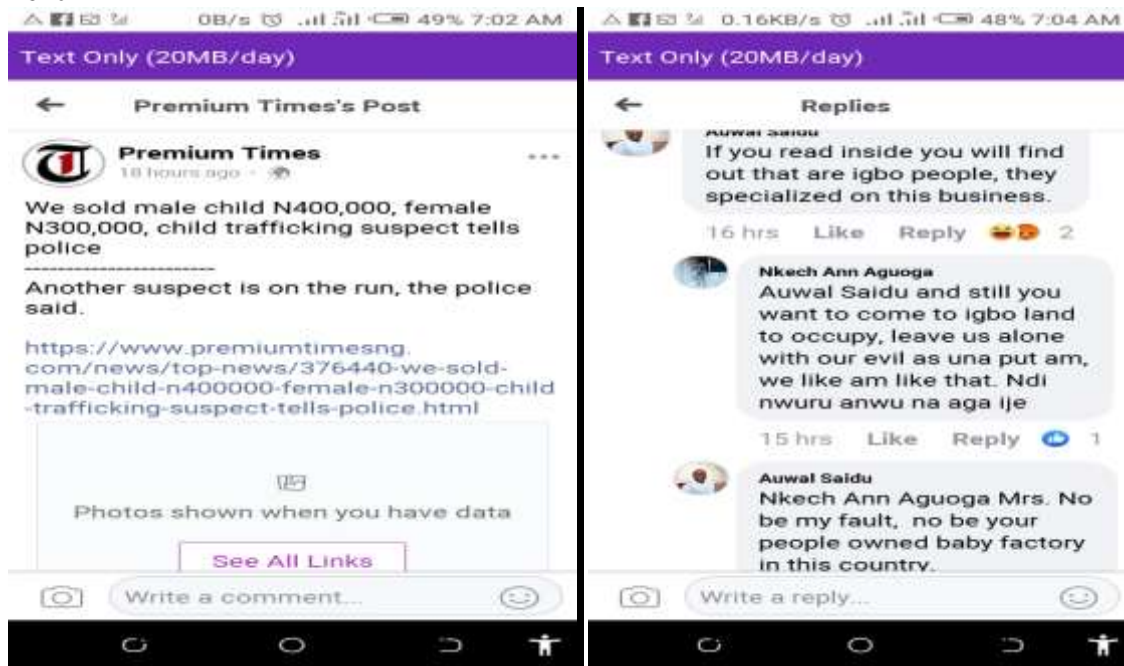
0B/s 49% 7:02 AM

Text Only (20MB/day)

Premium Times's Post

Premium Times
18 hours ago

We sold male child N400,000, female N300,000, child trafficking suspect tells police
------------------------
Another suspect is on the run, the police said.

https://www.premiumtimesng.com/news/top-news/376440-we-sold-male-child-n400000-female-n300000-child-trafficking-suspect-tells-police.html

Photos shown when you have data

See All Links

Write a comment...

0.16KB/s 48% 7:04 AM

Text Only (20MB/day)

Replies

Auwal Saidu
If you read inside you will find out that are igbo people, they specialized on this business.

16 hrs Like Reply 2

Nkech Ann Aguoga
Auwal Saidu and still you want to come to igbo land to occupy, leave us alone with our evil as una put am, we like am like that. Ndi nwuru anwu na aga ije

15 hrs Like Reply 1

Auwal Saidu
Nkech Ann Aguoga Mrs. No be my fault, no be your people owned baby factory in this country.

Write a reply...